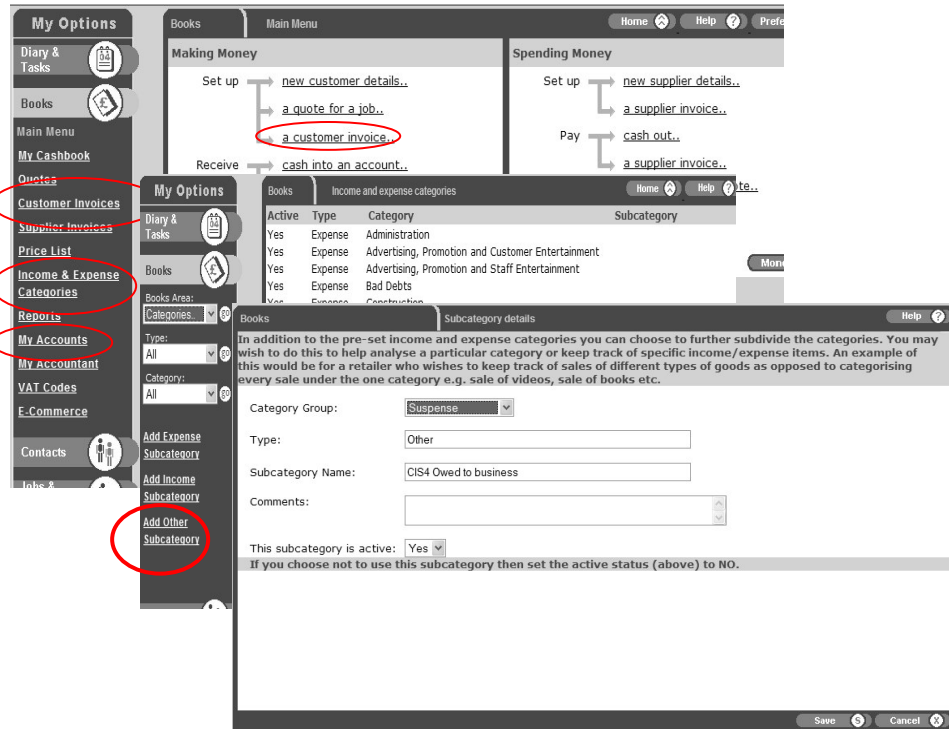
My Options

Diary & Tasks

Books

Main Menu

My Cashbook

Quotes

Customer Invoices

Supplier Invoices

Price List

Income & Expense Categories

Reports

My Accounts

My Accountant

VAT Codes

E-Commerce

Contacts

Jobs &

Books

Main Menu

Home

Help

Prefe

Making Money

Set up

new customer details..

a quote for a job..

a customer invoice..

Receive

cash into an account..

Spending Money

Set up

new supplier details..

a supplier invoice..

Pay

cash out..

a supplier invoice..

te..

Mone

My Options

Diary & Tasks

Books

Books Area:

Categories..

Type:

All

Category:

All

Add Expense Subcategory

Add Income Subcategory

Add Other Subcategory

Books

Income and expense categories

Home

Help

| Active | Type | Category | Subcategory |
|---|---|---|---|
| Yes | Expense | Administration | |
| Yes | Expense | Advertising, Promotion and Customer Entertainment | |
| Yes | Expense | Advertising, Promotion and Staff Entertainment | |
| Yes | Expense | Bad Debts | |
| Yes | Expense | Construction | |

Books

Subcategory details

Help

In addition to the pre-set income and expense categories you can choose to further subdivide the categories. You may wish to do this to help analyse a particular category or keep track of specific income/expense items. An example of this would be for a retailer who wishes to keep track of sales of different types of goods as opposed to categorising every sale under the one category e.g. sale of videos, sale of books etc.

Category Group: Suspense

Type: Other

Subcategory Name: CIS4 Owed to business

Comments:

This subcategory is active: Yes

If you choose not to use this subcategory then set the active status (above) to NO.

Save

Cancel